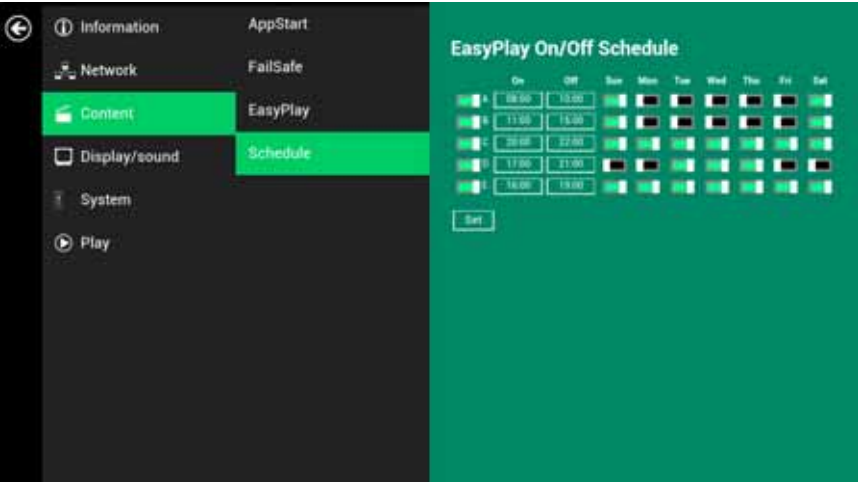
Information
Network
Content
Display/sound
System
Play

AppStart
FailSafe
EasyPlay
Schedule

EasyPlay On/Off Schedule

| | On | Off | Sun | Mon | Tue | Wed | Thu | Fri | Sat |
|---|---|---|---|---|---|---|---|---|---|
| A | 08:00 | 10:00 | | | | | | | |
| B | 11:00 | 15:00 | | | | | | | |
| C | 20:00 | 22:00 | | | | | | | |
| D | 17:00 | 21:00 | | | | | | | |
| E | 16:00 | 19:00 | | | | | | | |

Set